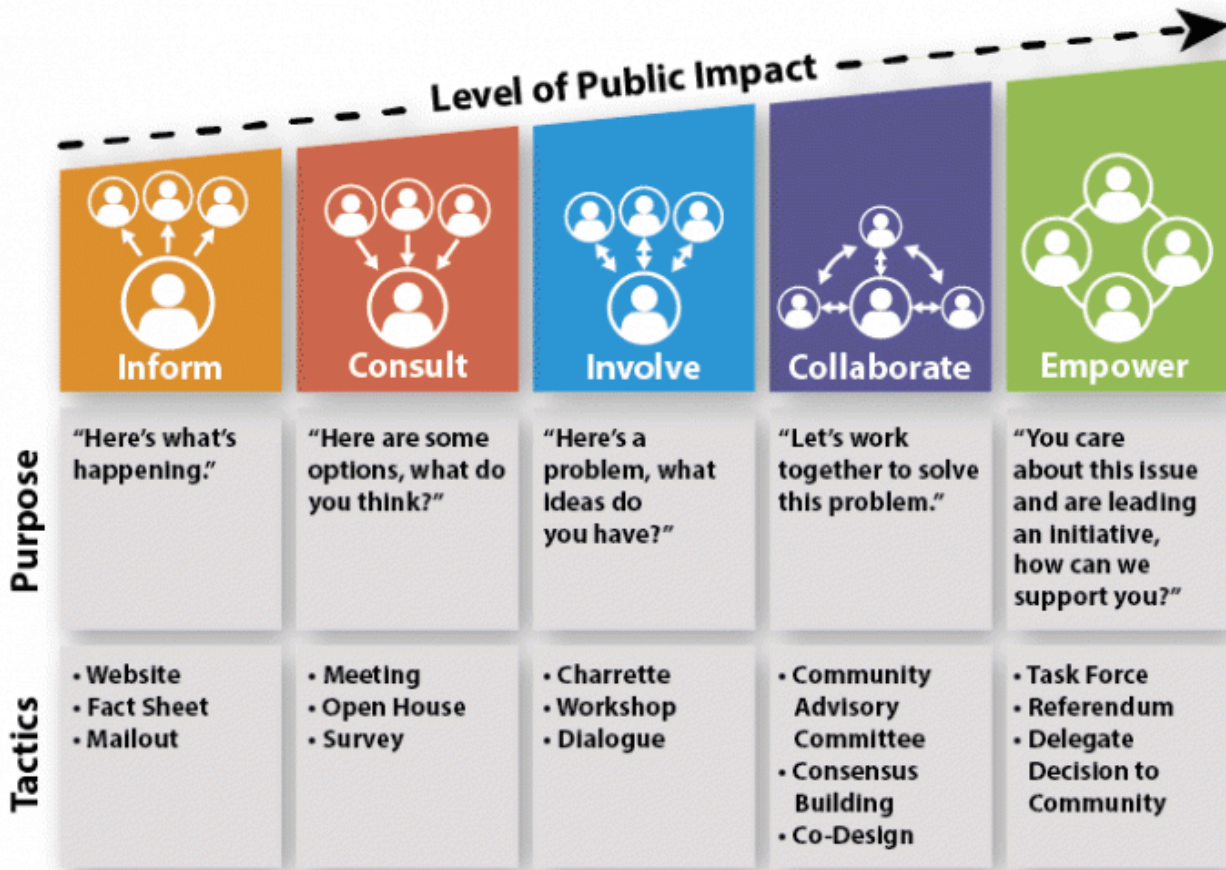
Level of Public Impact

| | Inform | Consult | Involve | Collaborate | Empower |
|---|---|---|---|---|---|
| Purpose | "Here's what's happening." | "Here are some options, what do you think?" | "Here's a problem, what ideas do you have?" | "Let's work together to solve this problem." | "You care about this issue and are leading an initiative, how can we support you?" |
| Tactics | • Website • Fact Sheet • Mailout | • Meeting • Open House • Survey | • Charrette • Workshop • Dialogue | • Community Advisory Committee • Consensus Building • Co-Design | • Task Force • Referendum • Delegate Decision to Community |